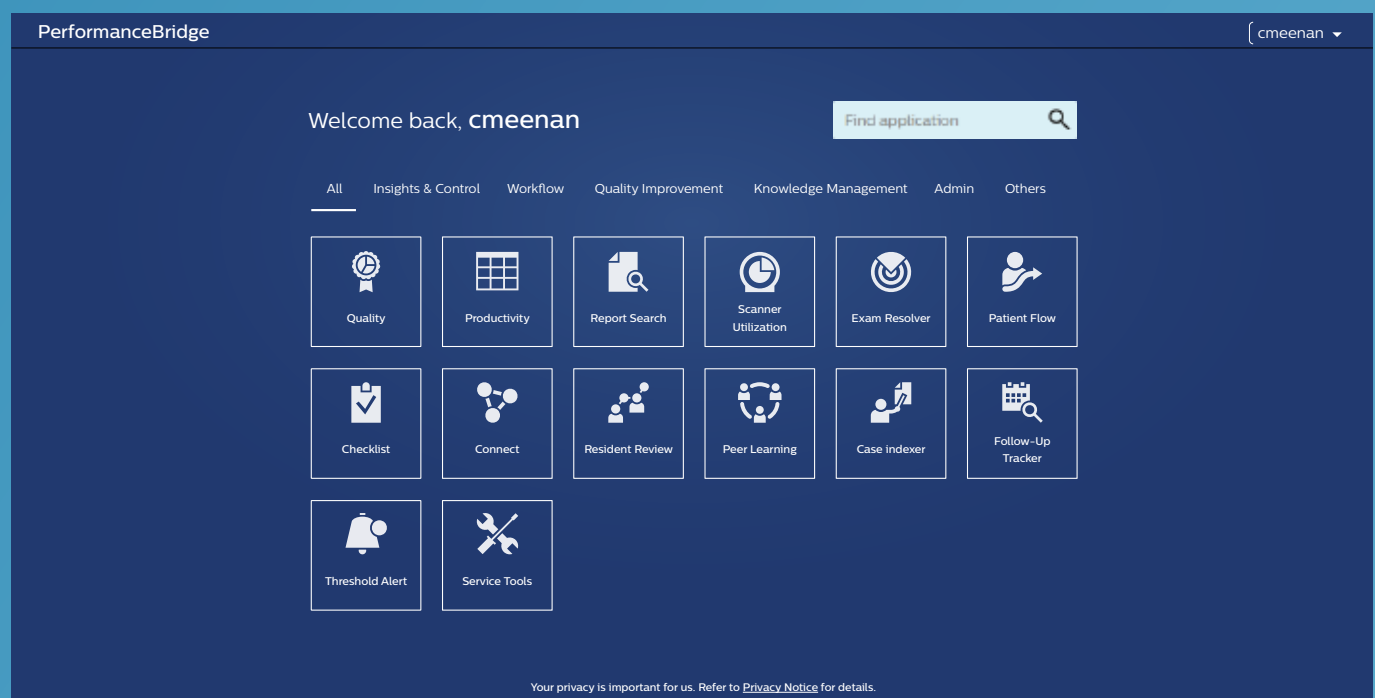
PerformanceBridge

cmeenan

Welcome back, **cmeenan**

Find application

All Insights & Control Workflow Quality Improvement Knowledge Management Admin Others

Quality

Productivity

Report Search

Scanner Utilization

Exam Resolver

Patient Flow

Checklist

Connect

Resident Review

Peer Learning

Case indexer

Follow-Up Tracker

Threshold Alert

Service Tools

Your privacy is important for us. Refer to Privacy Notice for details.